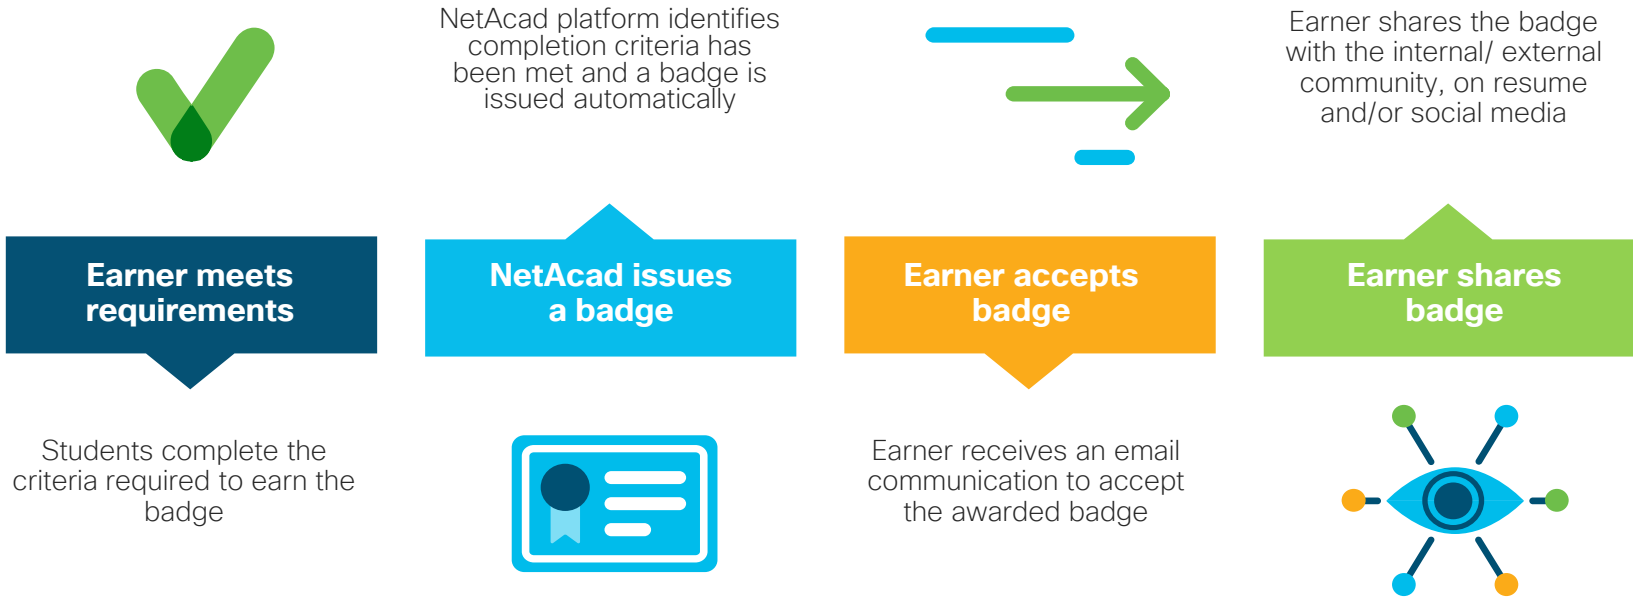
Earner meets requirements

Students complete the criteria required to earn the badge

NetAcad platform identifies completion criteria has been met and a badge is issued automatically

NetAcad issues a badge

Earner accepts badge

Earner receives an email communication to accept the awarded badge

Earner shares the badge with the internal/ external community, on resume and/or social media

Earner shares badge